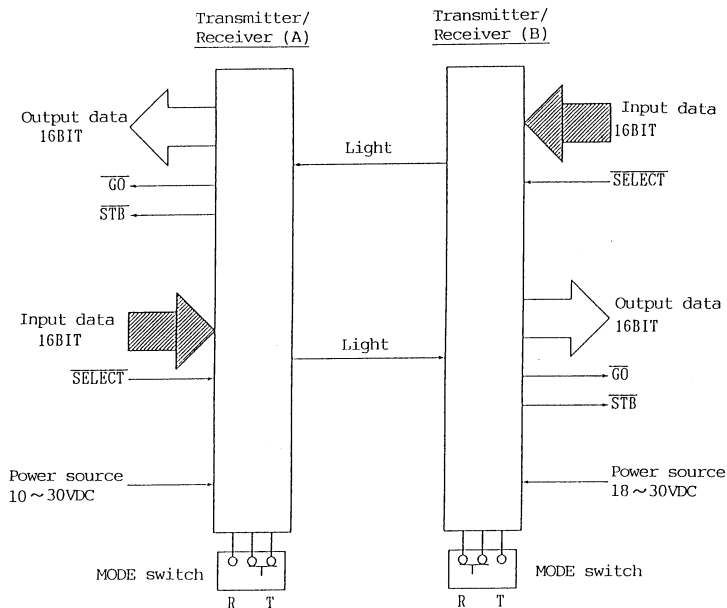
Transmitter/ Receiver (A)

Transmitter/ Receiver (B)

Output data 16BIT

Input data 16BIT

Light

$\overline{GO}$

$\overline{STB}$

$\overline{SELECT}$

Input data 16BIT

Output data 16BIT

Light

$\overline{SELECT}$

$\overline{GO}$

$\overline{STB}$

Power source 10～30VDC

Power source 18～30VDC

MODE switch

R T

MODE switch

R T